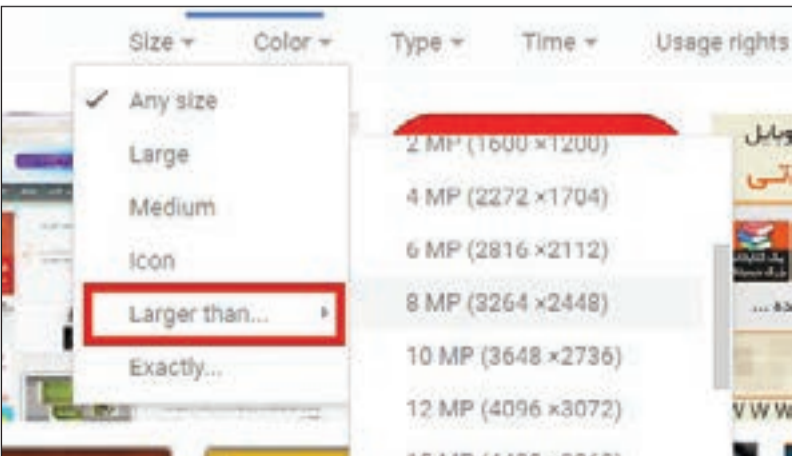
Size ▾ Color ▾ Type ▾ Time ▾ Usage rights

✓ Any size
Large
Medium
Icon
Larger than...
Exactly...

2 MP (1600 ×1200)
4 MP (2272 ×1704)
6 MP (2816 ×2112)
8 MP (3264 ×2448)
10 MP (3648 ×2736)
12 MP (4096 ×3072)

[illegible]
WWW